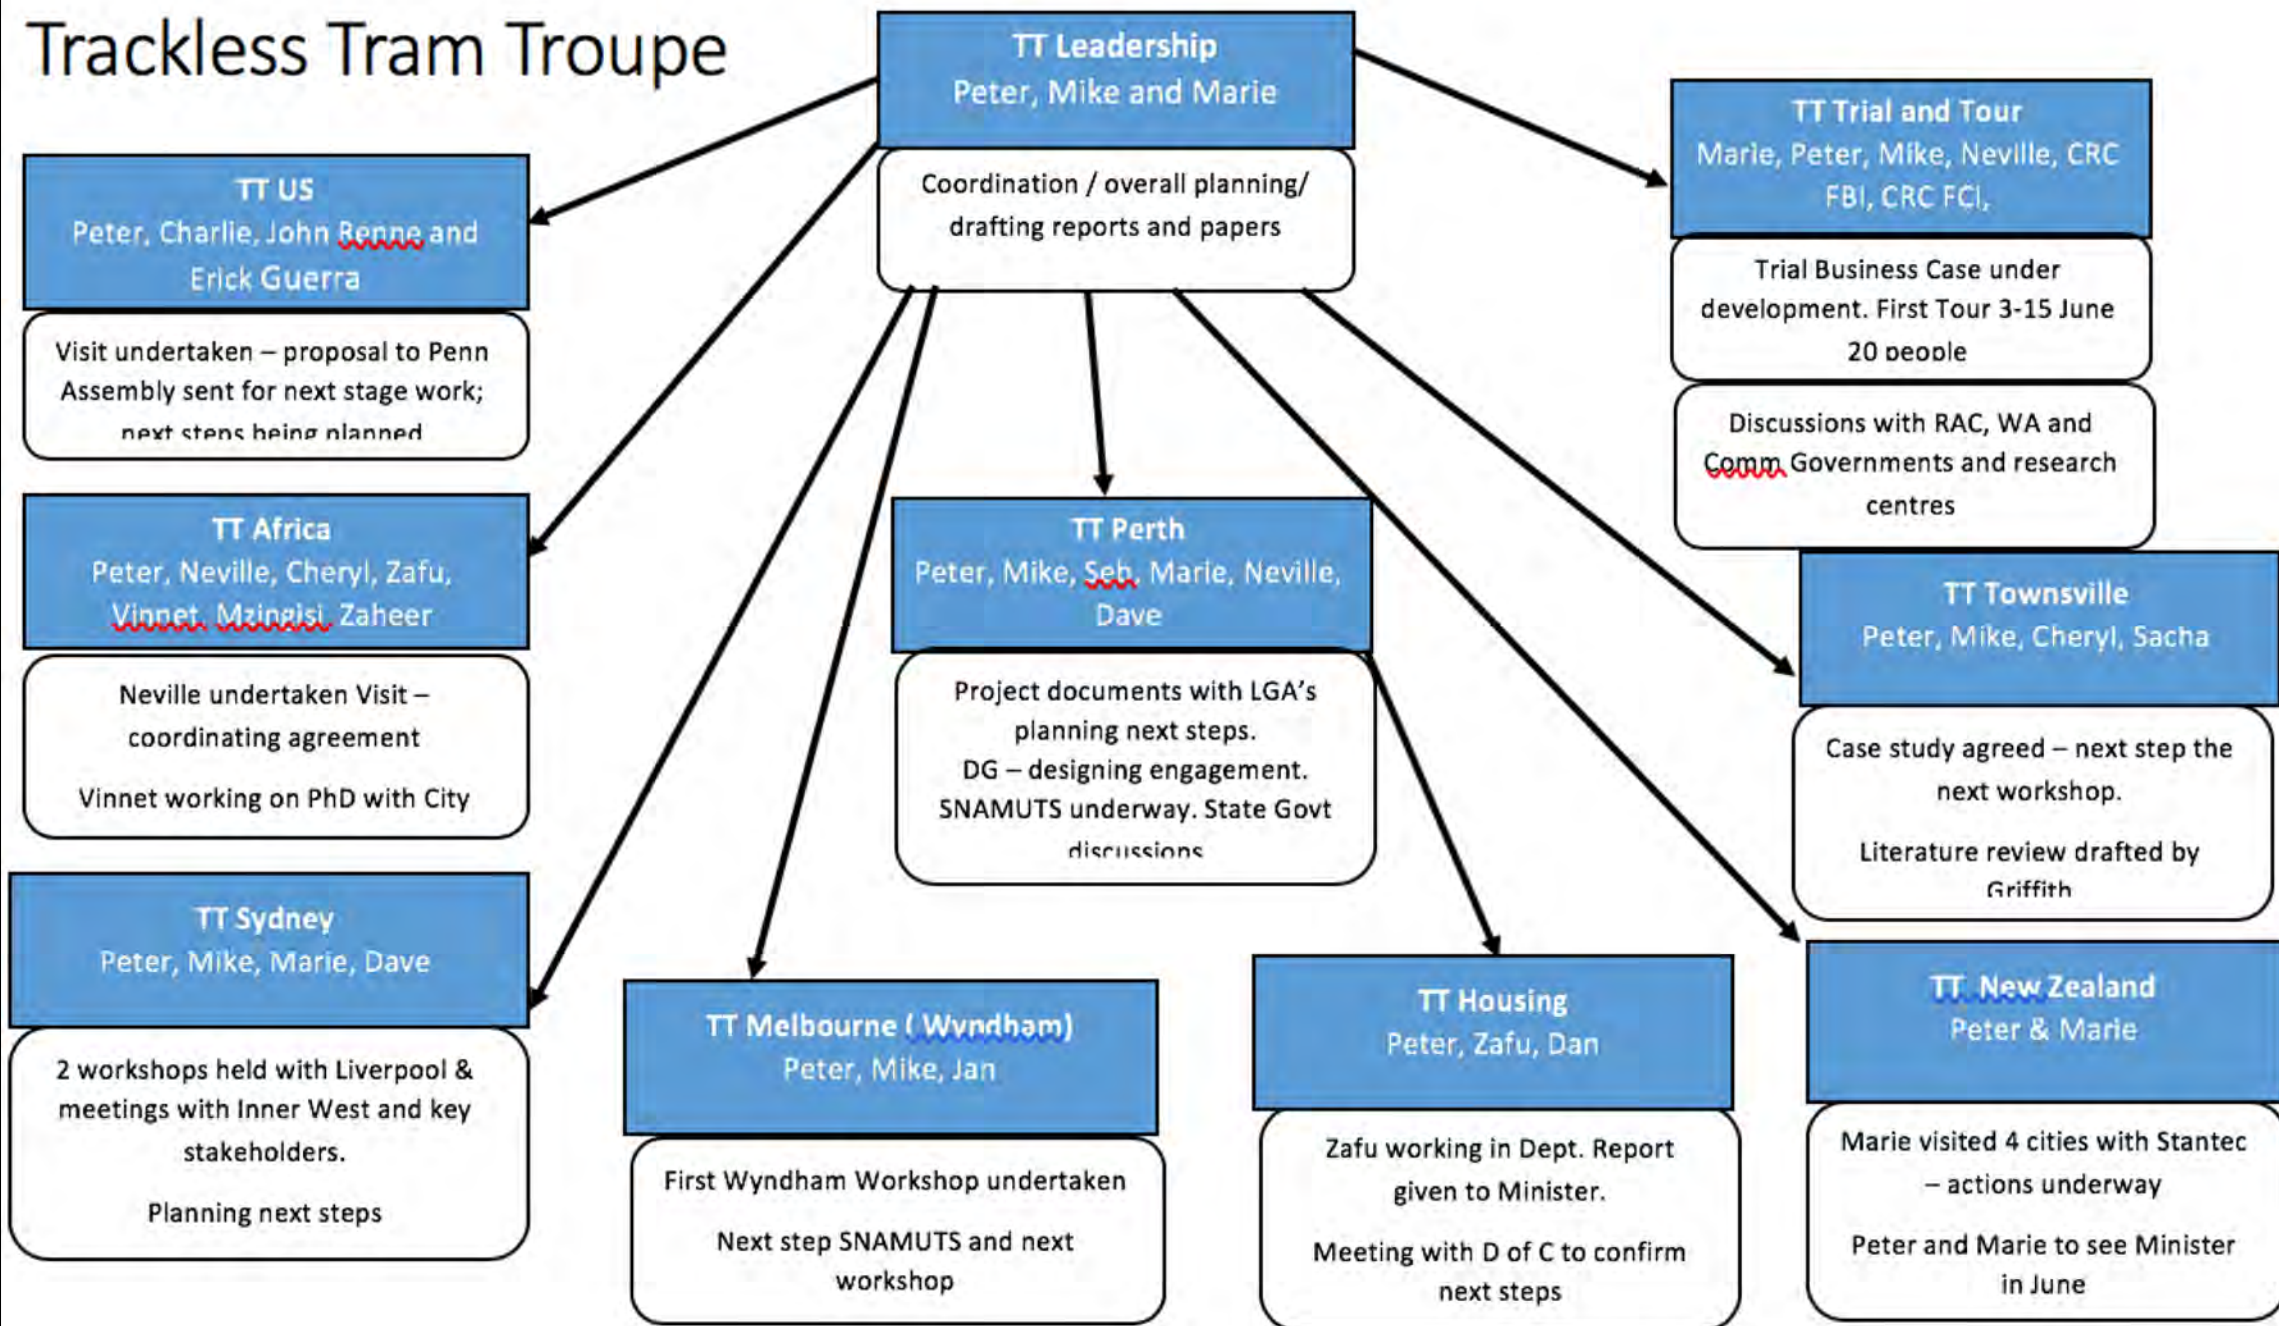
Trackless Tram Troupe

TT Leadership
Peter, Mike and Marie

Coordination / overall planning/ drafting reports and papers

TT US
Peter, Charlie, John Renne and Erick Guerra

Visit undertaken – proposal to Penn Assembly sent for next stage work; next steps being planned

TT Africa
Peter, Neville, Cheryl, Zafu, Vinnet, Mzingisi, Zaheer

Neville undertaken Visit – coordinating agreement

Vinnet working on PhD with City

TT Sydney
Peter, Mike, Marie, Dave

2 workshops held with Liverpool & meetings with Inner West and key stakeholders.

Planning next steps

TT Melbourne ( Wyndham)
Peter, Mike, Jan

First Wyndham Workshop undertaken

Next step SNAMUTS and next workshop

TT Perth
Peter, Mike, Seb, Marie, Neville, Dave

Project documents with LGA's planning next steps.
DG – designing engagement.
SNAMUTS underway. State Govt discussions

TT Housing
Peter, Zafu, Dan

Zafu working in Dept. Report given to Minister.

Meeting with D of C to confirm next steps

TT Trial and Tour
Marie, Peter, Mike, Neville, CRC FBI, CRC FCI,

Trial Business Case under development. First Tour 3-15 June 20 people

Discussions with RAC, WA and Comm Governments and research centres

TT Townsville
Peter, Mike, Cheryl, Sacha

Case study agreed – next step the next workshop.

Literature review drafted by Griffith

TT New Zealand
Peter & Marie

Marie visited 4 cities with Stantec – actions underway

Peter and Marie to see Minister in June